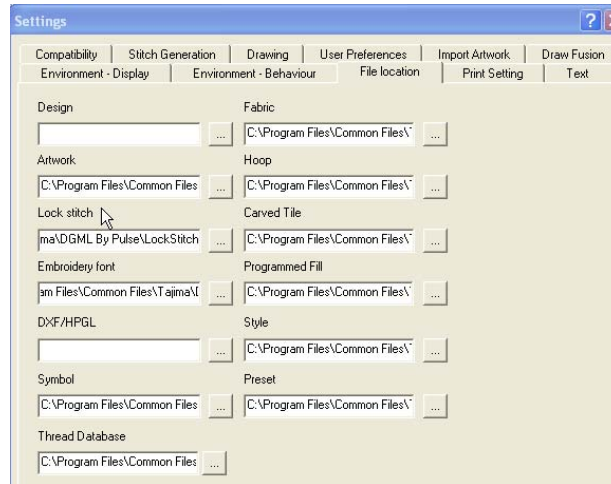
Settings

?

Compatibility | Stitch Generation | Drawing | User Preferences | Import Artwork | Draw Fusion
Environment - Display | Environment - Behaviour | File location | Print Setting | Text

Design

...

Fabric

C:\Program Files\Common Files\T ...

Artwork

C:\Program Files\Common Files ...

Hoop

C:\Program Files\Common Files\T ...

Lock stitch

ma\DGML By Pulse\LockStitch ...

Carved Tile

C:\Program Files\Common Files\T ...

Embroidery font

am Files\Common Files\Tajima\[ ...

Programmed Fill

C:\Program Files\Common Files\T ...

DXF/HPGL

...

Style

C:\Program Files\Common Files\T ...

Symbol

C:\Program Files\Common Files ...

Preset

C:\Program Files\Common Files\T ...

Thread Database

C:\Program Files\Common Files ...